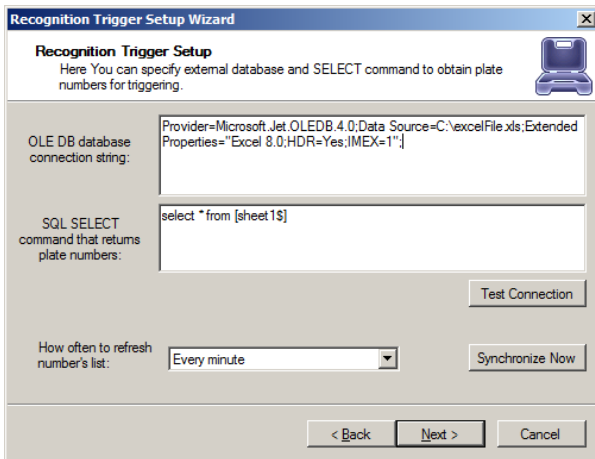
Recognition Trigger Setup Wizard

Recognition Trigger Setup
Here You can specify external database and SELECT command to obtain plate numbers for triggering.

OLE DB database connection string:

Provider=Microsoft.Jet.OLEDB.4.0;Data Source=C:\excelFile.xls;Extended Properties="Excel 8.0;HDR=Yes;IMEX=1";

SQL SELECT command that returns plate numbers:

select * from [sheet1$]

Test Connection

How often to refresh number's list:

Every minute

Synchronize Now

< Back

Next >

Cancel